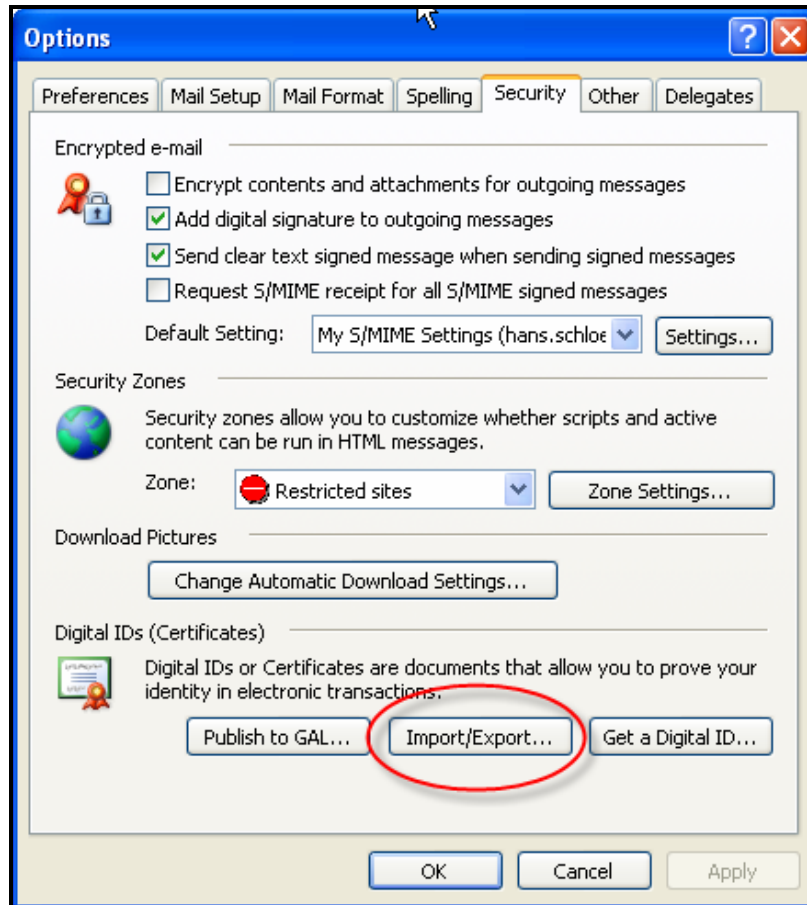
Options

Preferences | Mail Setup | Mail Format | Spelling | Security | Other | Delegates

Encrypted e-mail

Encrypt contents and attachments for outgoing messages

Add digital signature to outgoing messages

Send clear text signed message when sending signed messages

Request S/MIME receipt for all S/MIME signed messages

Default Setting: My S/MIME Settings (hans.schloe Settings...

Security Zones

Security zones allow you to customize whether scripts and active content can be run in HTML messages.

Zone: Restricted sites Zone Settings...

Download Pictures

Change Automatic Download Settings...

Digital IDs (Certificates)

Digital IDs or Certificates are documents that allow you to prove your identity in electronic transactions.

Publish to GAL... Import/Export... Get a Digital ID...

OK Cancel Apply